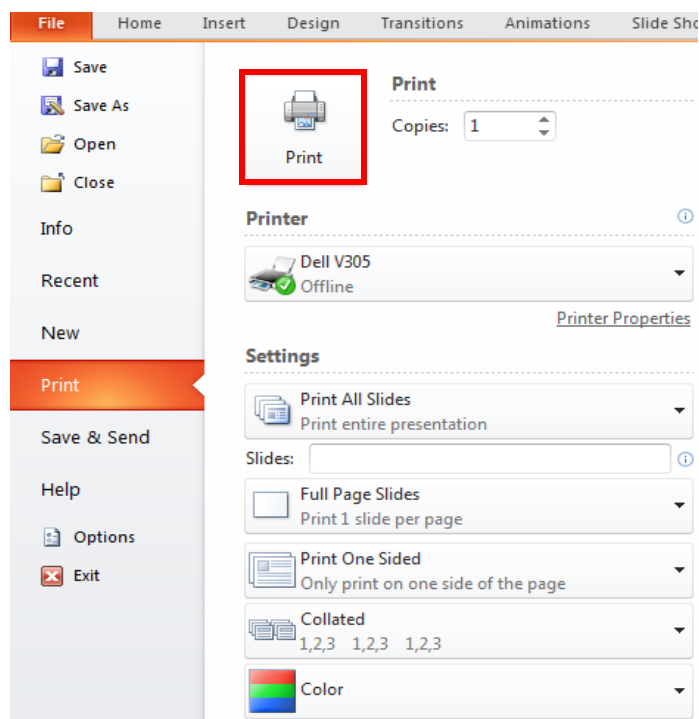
File Home Insert Design Transitions Animations Slide Sho

Save
Save As
Open
Close
Info
Recent
New
Print
Save & Send
Help
Options
Exit

Print

Print
Copies: 1

Printer
Dell V305
Offline
Printer Properties

Settings
Print All Slides
Print entire presentation
Slides:
Full Page Slides
Print 1 slide per page
Print One Sided
Only print on one side of the page
Collated
1,2,3 1,2,3 1,2,3
Color